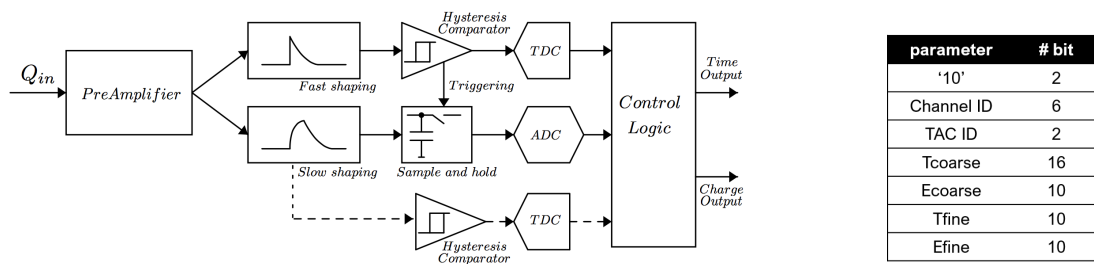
$Q_{in}$

PreAmplifier

Fast shaping

Hysteresis Comparator

TDC

Triggering

Slow shaping

Sample and hold

ADC

Control Logic

Time Output

Charge Output

TDC

Hysteresis Comparator

| parameter | # bit |
|---|---|
| '10' | 2 |
| Channel ID | 6 |
| TAC ID | 2 |
| Tcoarse | 16 |
| Ecoarse | 10 |
| Tfine | 10 |
| Efine | 10 |